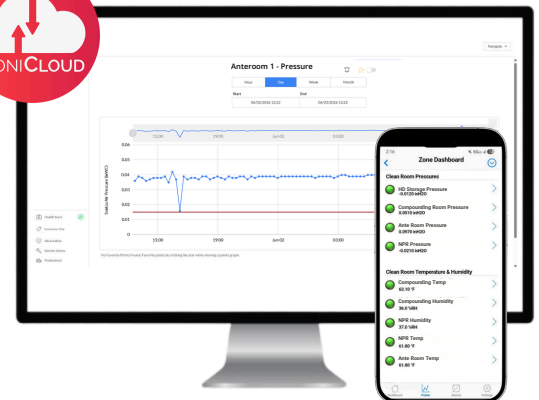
ONICLOUD

Anteroom 1 - Pressure

Hour Day Week Month

Start End

06/02/2024 22:22 06/03/2024 22:22

0.06

0.05

0.04

0.03

0.02

0.01

0.00

Static Air Pressure (inWC)

15:00 18:00 Jun 02 03:00

Zone Dashboard

Clean Room Pressures

HD Storage Pressure
-0.0120 inH2O

Compounding Room Pressure
0.0510 inH2O

Ante Room Pressure
0.0470 inH2O

NPR Pressure
-0.0210 inH2O

Clean Room Temperature & Humidity

Compounding Temp
62.10 °F

Compounding Humidity
36.0 %RH

NPR Humidity
37.0 %RH

NPR Temp
61.80 °F

Ante Room Temp
61.80 °F